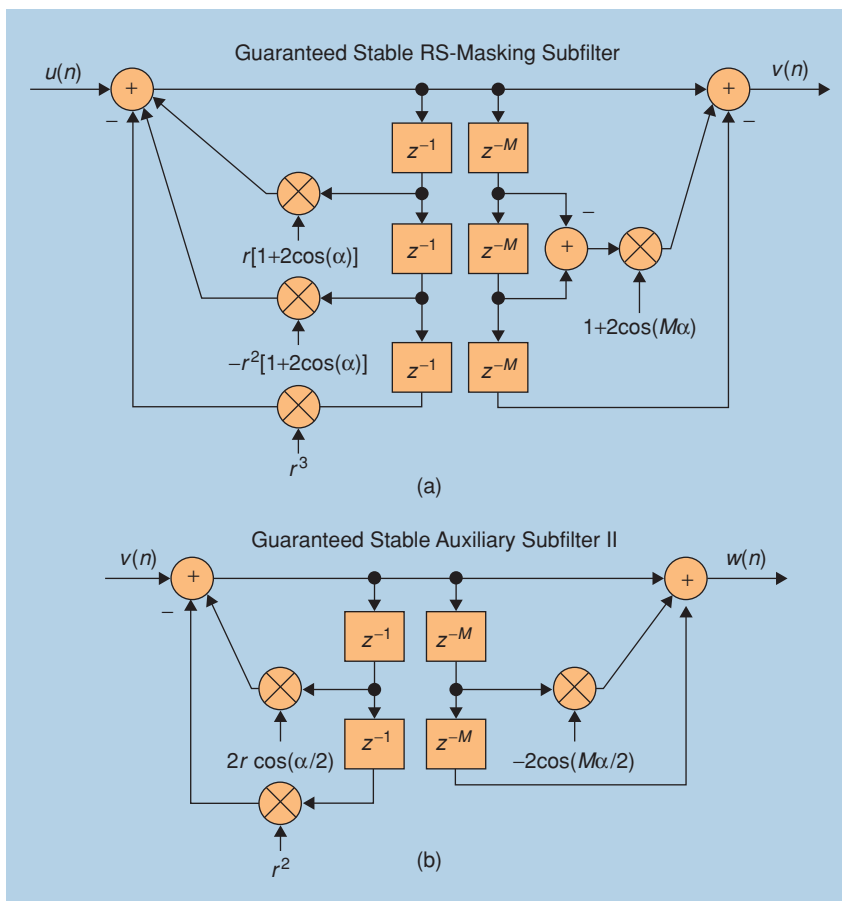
Guaranteed Stable RS-Masking Subfilter

$u(n)$

$+$

$-$

$v(n)$

$+$

$-$

$z^{-1}$

$z^{-M}$

$z^{-1}$

$z^{-M}$

$-$

$+$

$r[1+2\cos(\alpha)]$

$1+2\cos(M\alpha)$

$-r^2[1+2\cos(\alpha)]$

$z^{-1}$

$z^{-M}$

$r^3$

(a)

Guaranteed Stable Auxiliary Subfilter II

$v(n)$

$+$

$-$

$w(n)$

$+$

$z^{-1}$

$z^{-M}$

$z^{-1}$

$z^{-M}$

$2r\cos(\alpha/2)$

$-2\cos(M\alpha/2)$

$r^2$

(b)